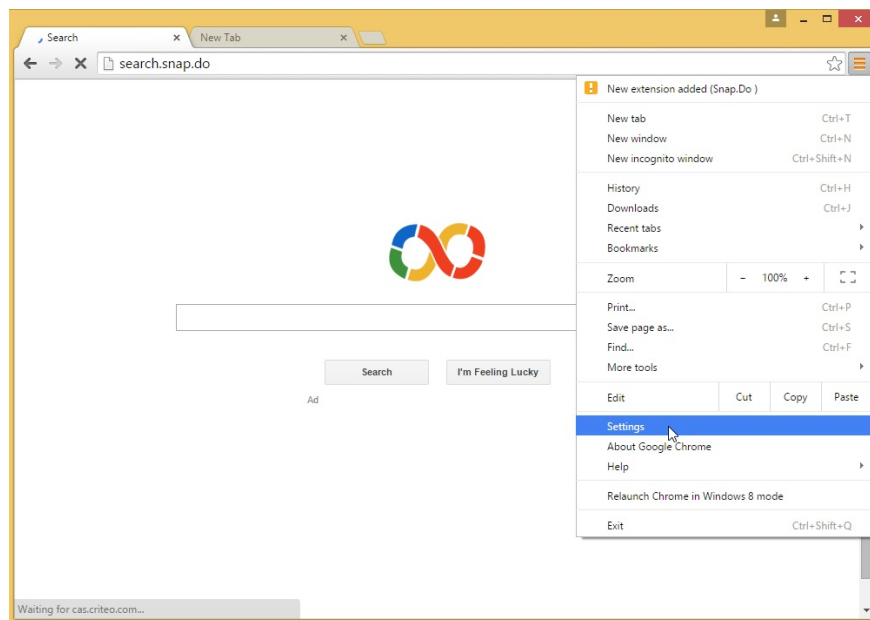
Search
New Tab
search.snap.do

New extension added (Snap.Do )
New tab Ctrl+T
New window Ctrl+N
New incognito window Ctrl+Shift+N
History Ctrl+H
Downloads Ctrl+J
Recent tabs
Bookmarks
Zoom - 100% +
Print... Ctrl+P
Save page as... Ctrl+S
Find... Ctrl+F
More tools
Edit Cut Copy Paste
Settings
About Google Chrome
Help
Relaunch Chrome in Windows 8 mode
Exit Ctrl+Shift+Q

Search
I'm Feeling Lucky
Ad

Waiting for cas.criteo.com...